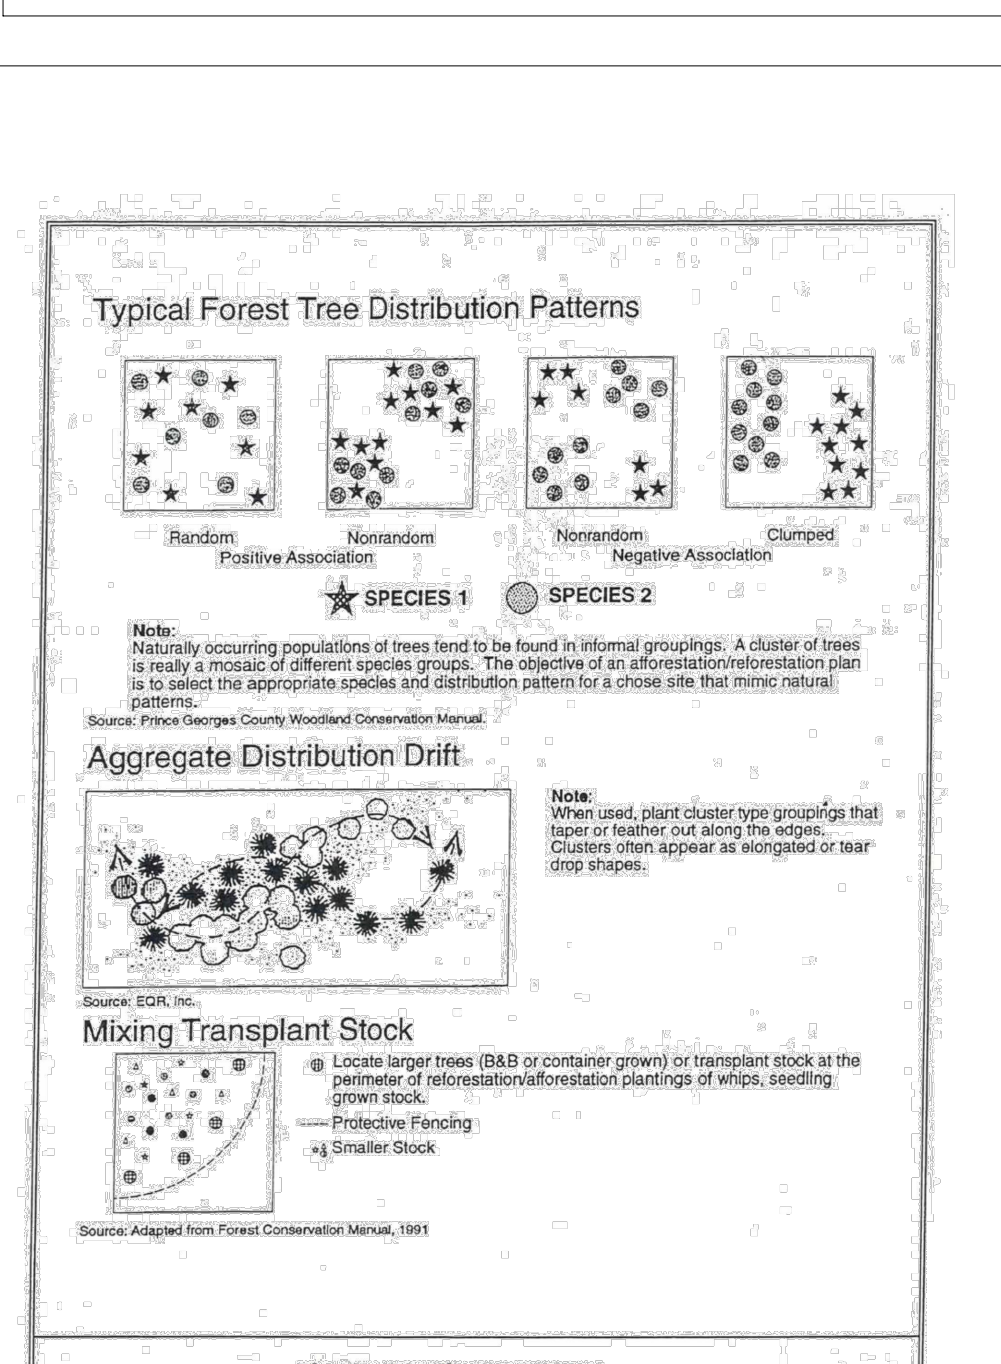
Typical Forest Tree Distribution Patterns

Random

Nonrandom
Positive Association

Nonrandom
Negative Association

Clumped

SPECIES 1

SPECIES 2

Note:
Naturally occurring populations of trees tend to be found in informal groupings. A cluster of trees is really a mosaic of different species groups. The objective of an afforestation/reforestation plan is to select the appropriate species and distribution pattern for a chose site that mimic natural patterns.

Source: Prince Georges County Woodland Conservation Manual.

Aggregate Distribution Drift

Note:
When used, plant cluster type groupings that taper or feather out along the edges. Clusters often appear as elongated or tear drop shapes.

Source: EQR, Inc.

Mixing Transplant Stock

Locate larger trees (B&B or container grown) or transplant stock at the perimeter of reforestation/afforestation plantings of whips, seedling grown stock.

Protective Fencing

Smaller Stock

Source: Adapted from Forest Conservation Manual, 1991